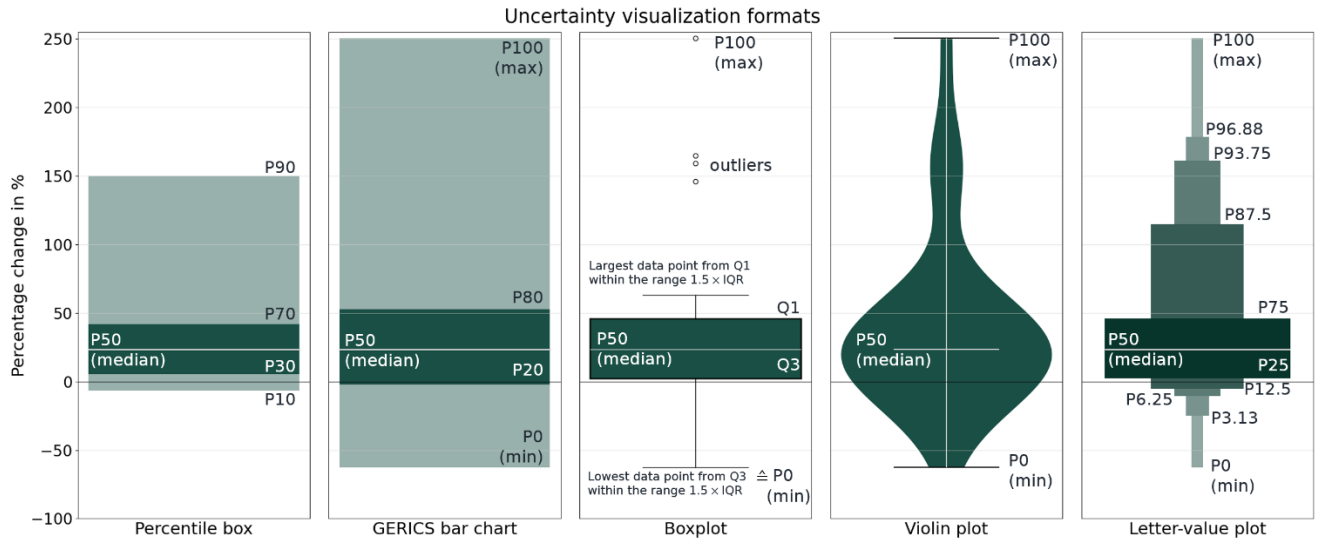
Uncertainty visualization formats

Percentage change in %

250
200
150
100
50
0
−50
−100

P90
P70
P50 (median)
P30
P10
Percentile box

P100 (max)
P80
P50 (median)
P20
P0 (min)
GERICS bar chart

P100 (max)
outliers
Largest data point from Q1 within the range $1.5 \times$ IQR
Q1
P50 (median)
Q3
Lowest data point from Q3 within the range $1.5 \times$ IQR $\triangleq$ P0 (min)
Boxplot

P100 (max)
P50 (median)
P0 (min)
Violin plot

P100 (max)
P96.88
P93.75
P87.5
P75
P50 (median)
P25
P12.5
P6.25
P3.13
P0 (min)
Letter-value plot